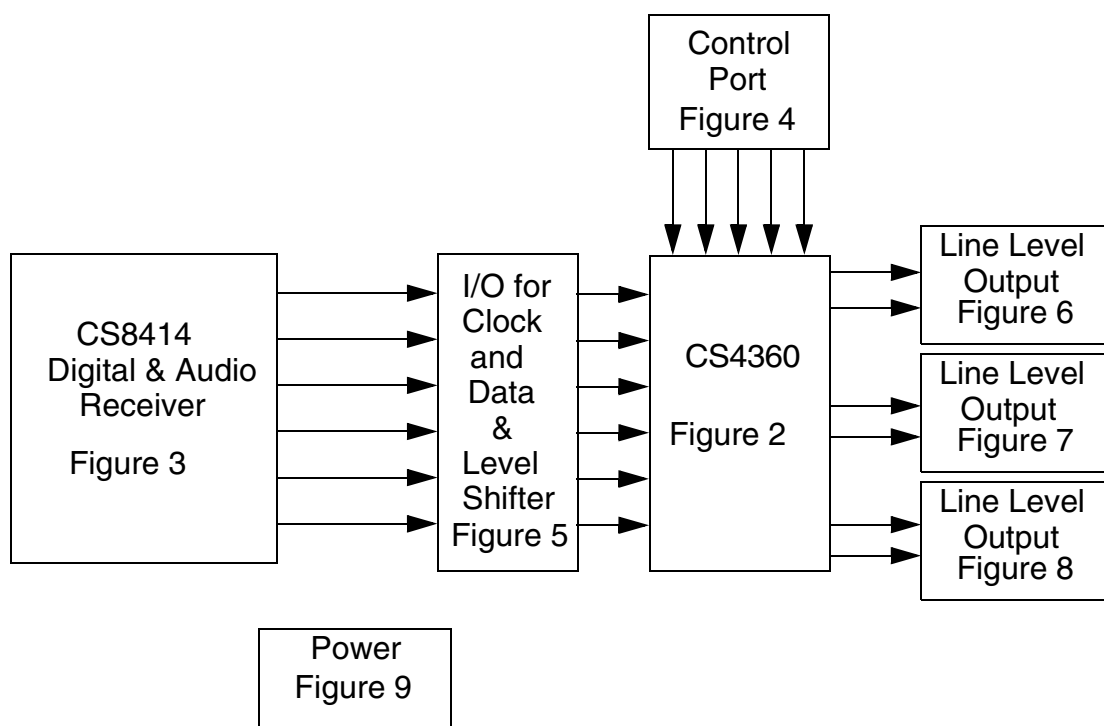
Control Port Figure 4

CS8414 Digital & Audio Receiver

Figure 3

I/O for Clock and Data & Level Shifter Figure 5

CS4360

Figure 2

Line Level Output Figure 6

Line Level Output Figure 7

Line Level Output Figure 8

Power Figure 9